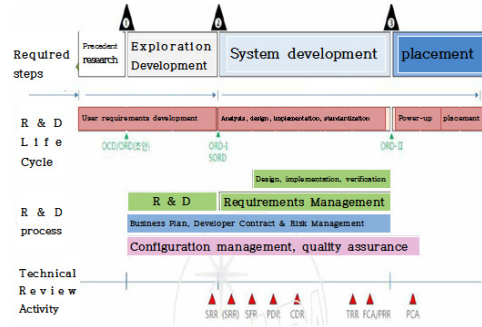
Required steps

Precedent research

Exploration Development

System development

placement

R & D Life Cycle

User requirements development

Analysis, design, implementation, standardization

Power-up

placement

OCD/ORD(초안)

ORD-I SORD

ORD-II

R & D process

Design, implementation, verification

R & D

Requirements Management

Business Plan, Developer Contract & Risk Management

Configuration management, quality assurance

Technical Review Activity

SRR (SRR) SFR PDR CDR TRR FCA/PRR PCA